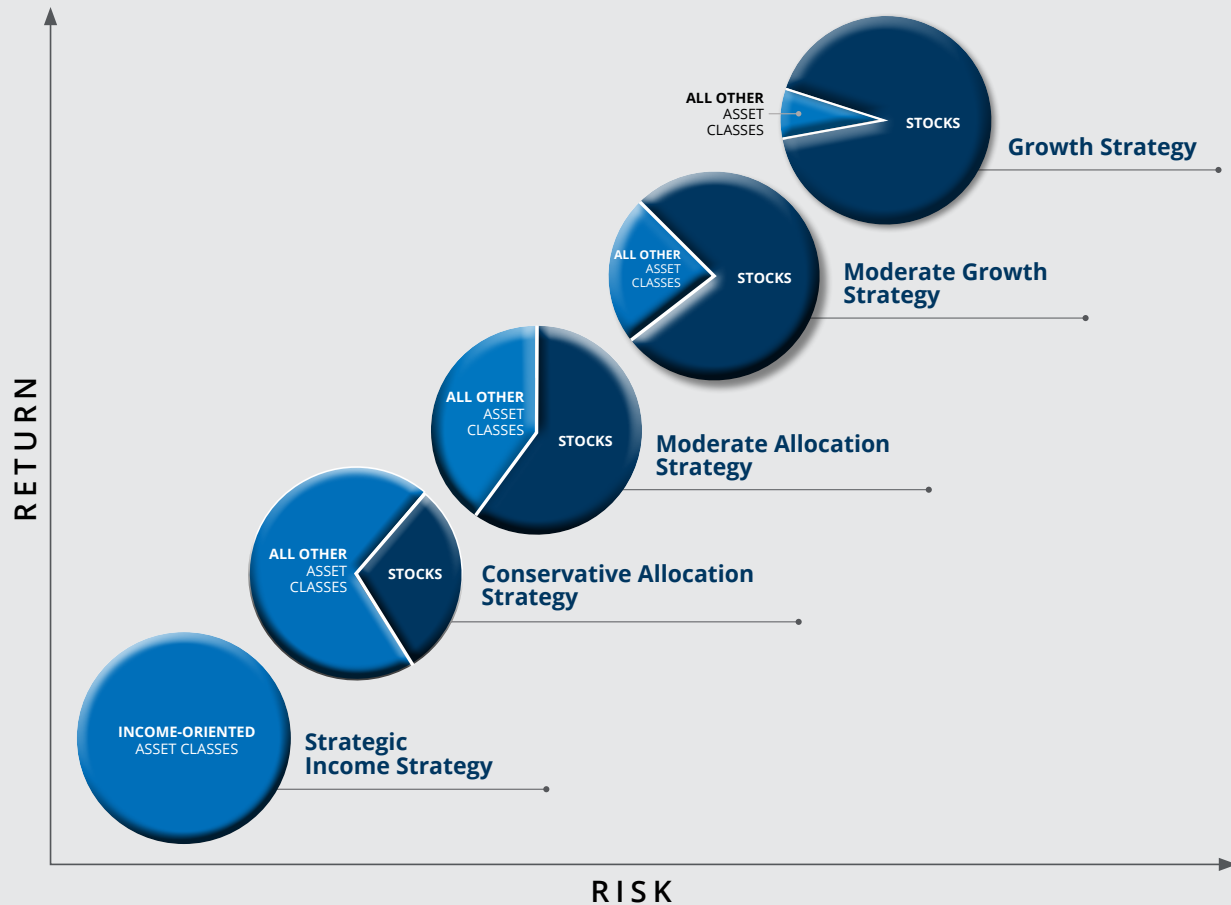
RETURN

ALL OTHER ASSET CLASSES

STOCKS

Growth Strategy

ALL OTHER ASSET CLASSES

STOCKS

Moderate Growth Strategy

ALL OTHER ASSET CLASSES

STOCKS

Moderate Allocation Strategy

ALL OTHER ASSET CLASSES

STOCKS

Conservative Allocation Strategy

INCOME-ORIENTED ASSET CLASSES

Strategic Income Strategy

RISK